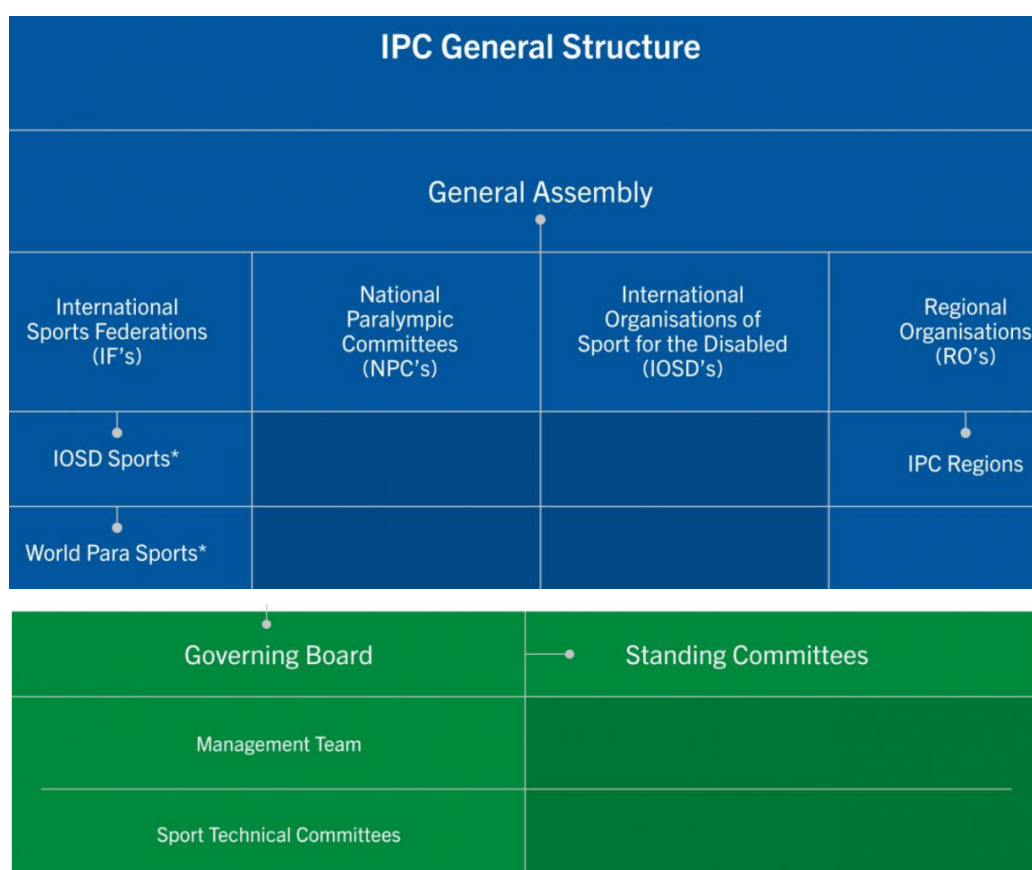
IPC General Structure

General Assembly

International Sports Federations (IF's)

National Paralympic Committees (NPC's)

International Organisations of Sport for the Disabled (IOSD's)

Regional Organisations (RO's)

IOSD Sports*

IPC Regions

World Para Sports*

Governing Board

Standing Committees

Management Team

Sport Technical Committees